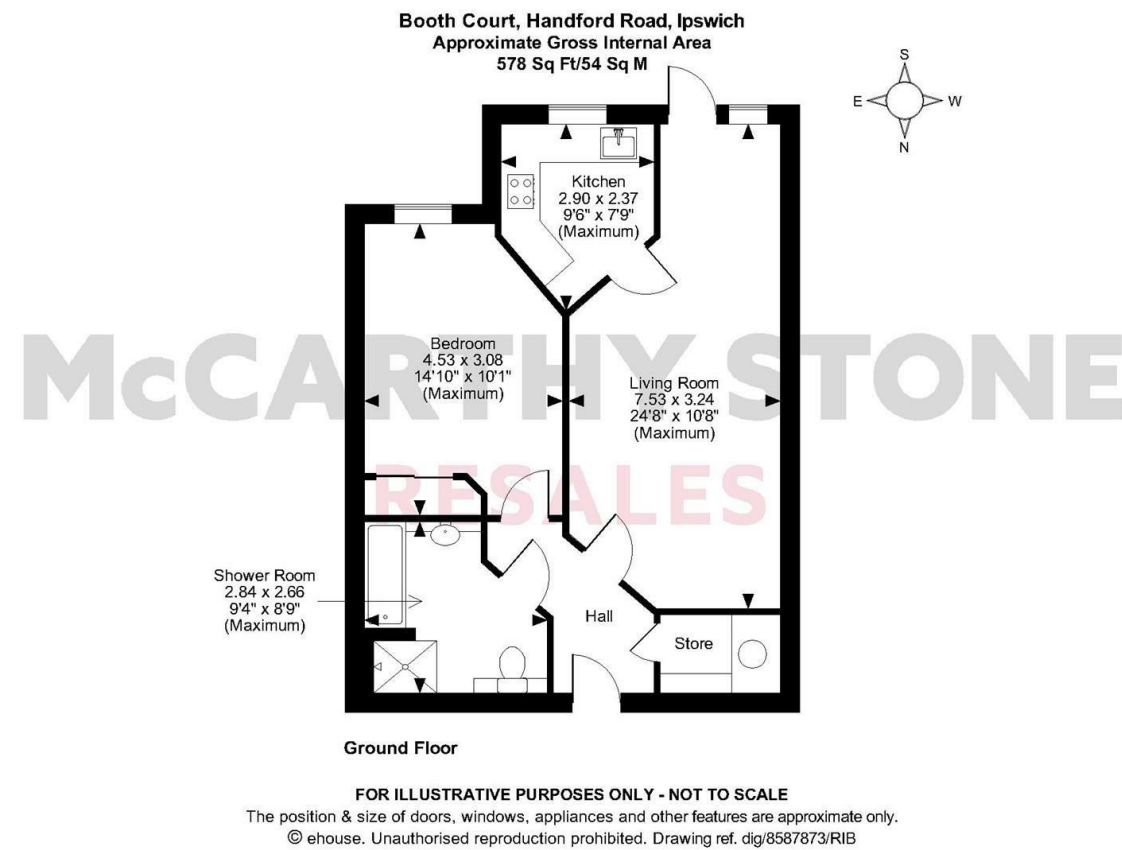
Booth Court, Handford Road, Ipswich
Approximate Gross Internal Area
578 Sq Ft/54 Sq M

S
E
W
N

Kitchen
2.90 x 2.37
9'6" x 7'9"
(Maximum)

Bedroom
4.53 x 3.08
14'10" x 10'1"
(Maximum)

McCARTHY STONE
RESALES

Living Room
7.53 x 3.24
24'8" x 10'8"
(Maximum)

Shower Room
2.84 x 2.66
9'4" x 8'9"
(Maximum)

Hall

Store

Ground Floor

FOR ILLUSTRATIVE PURPOSES ONLY - NOT TO SCALE
The position & size of doors, windows, appliances and other features are approximate only.
© ehouse. Unauthorised reproduction prohibited. Drawing ref. dig/8587873/RIB